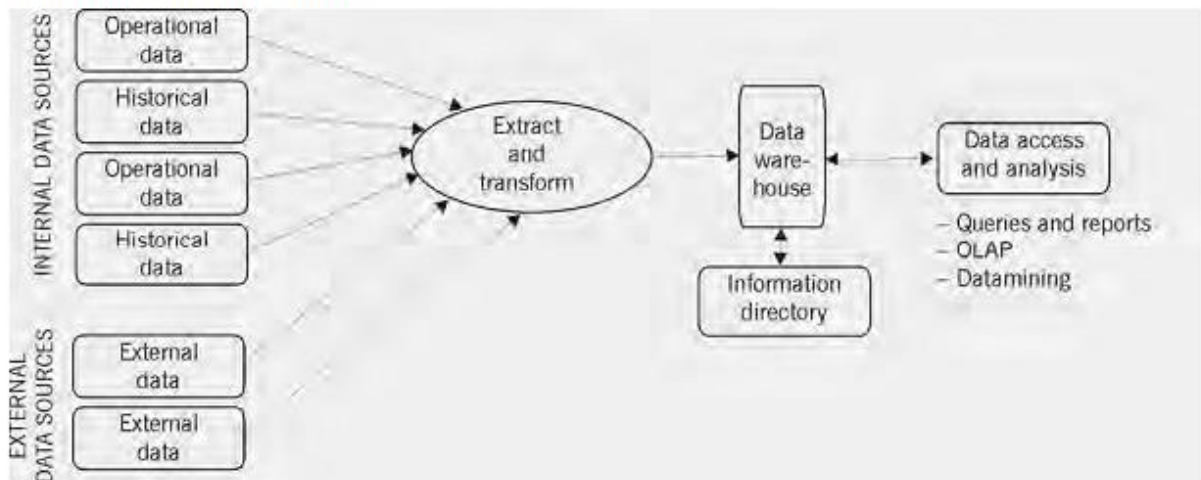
INTERNAL DATA SOURCES

Operational data

Historical data

Operational data

Historical data

EXTERNAL DATA SOURCES

External data

External data

Extract and transform

Data warehouse

Information directory

Data access and analysis

– Queries and reports
– OLAP
– Datamining